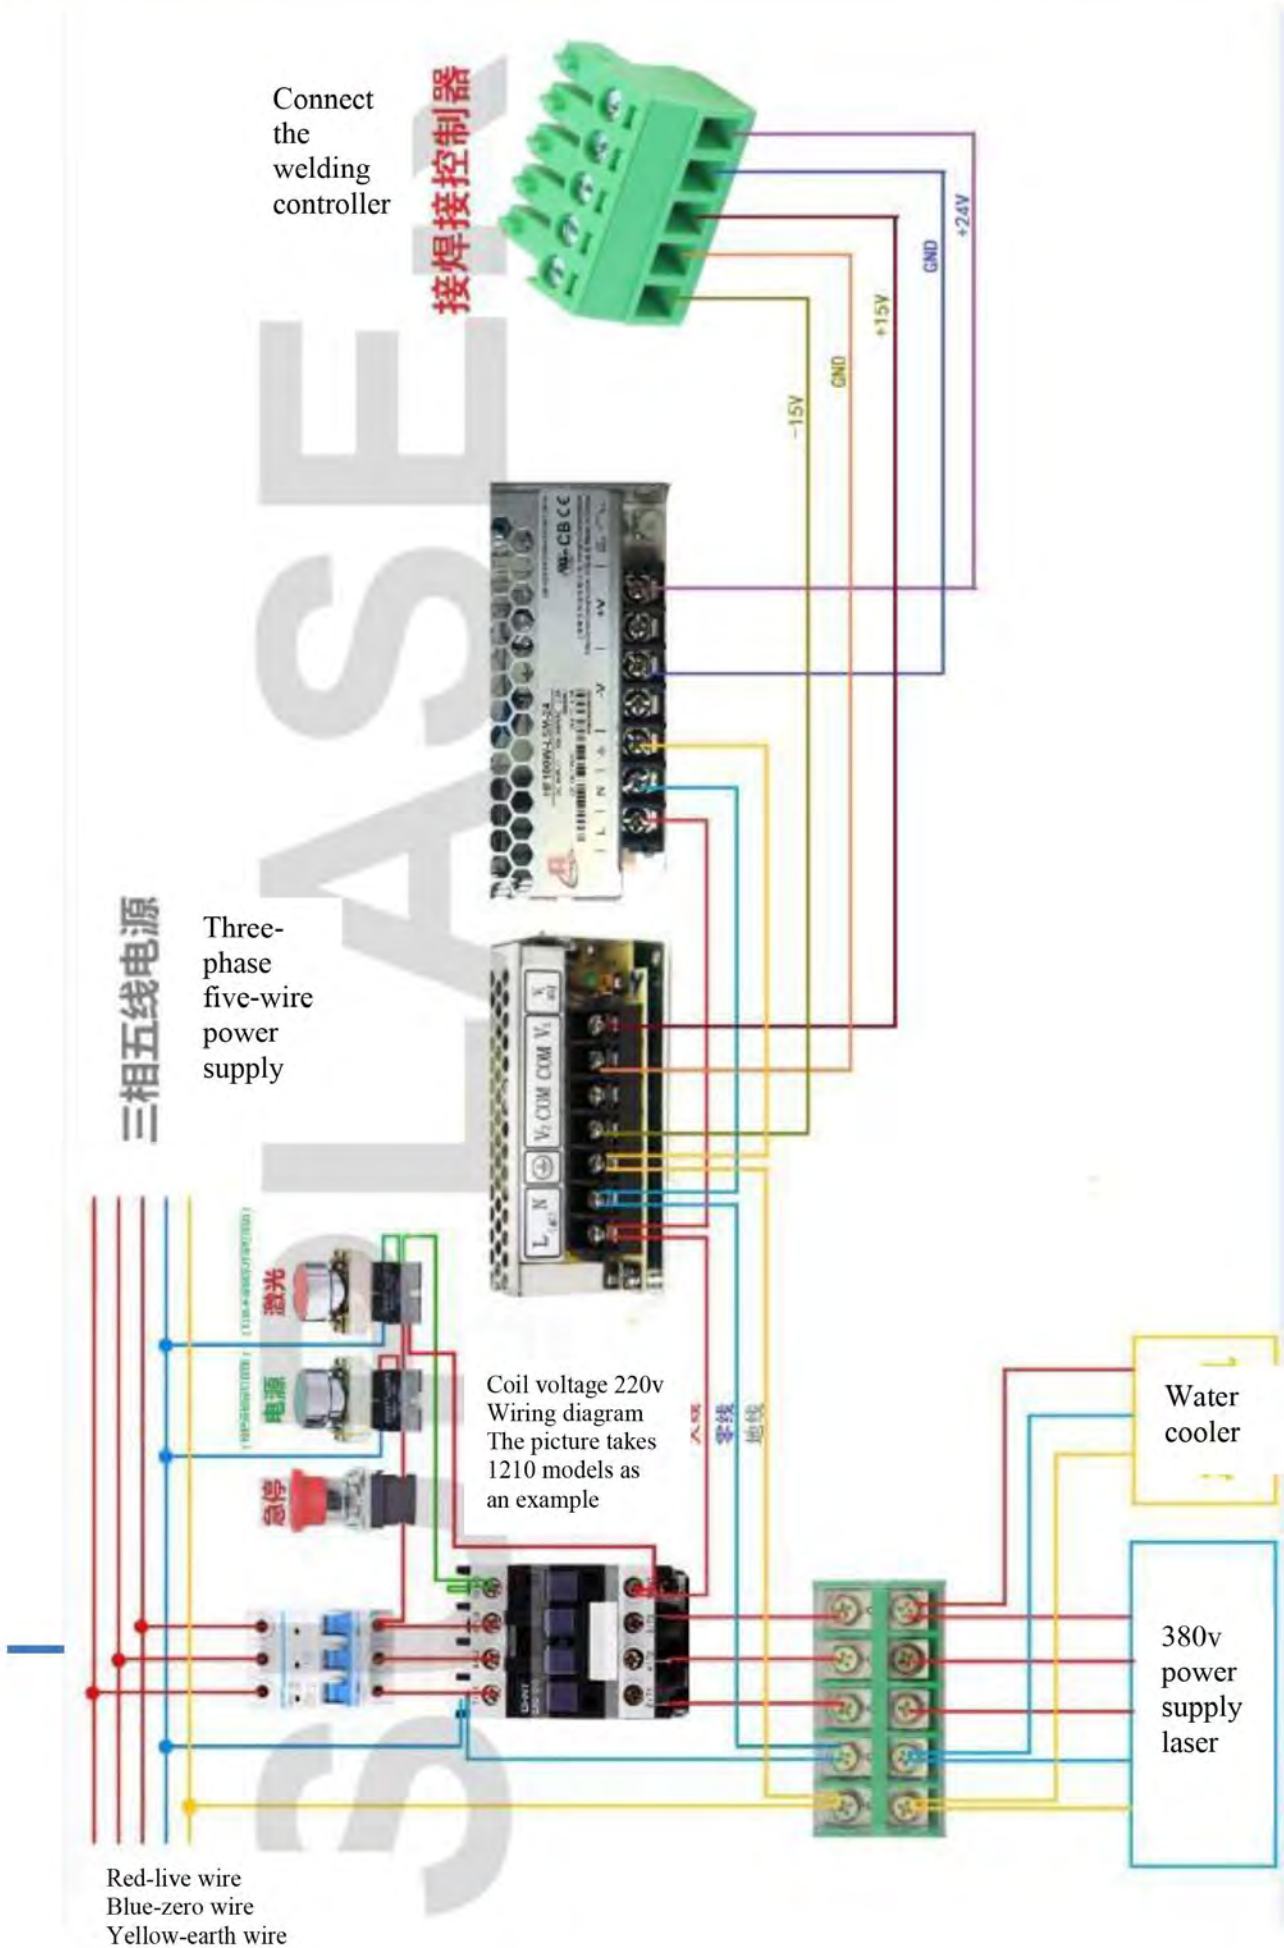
Connect the welding controller

接焊接控制器

+24V
GND
+15V
GND
-15V

三相五线电源

Three-phase five-wire power supply

激光
电源
急停

Coil voltage 220v
Wiring diagram
The picture takes 1210 models as an example

火线
零线
地线

Water cooler

380v power supply laser

Red-live wire
Blue-zero wire
Yellow-earth wire

SLASER